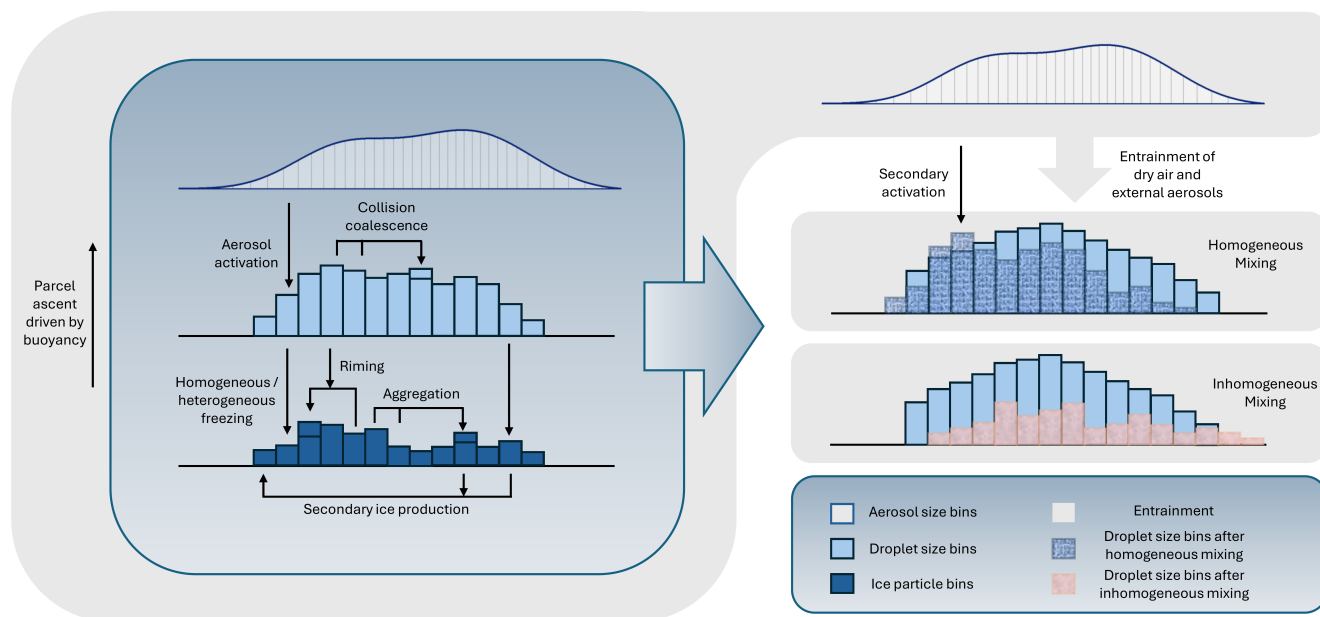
Parcel ascent driven by buoyancy

Aerosol activation

Collision coalescence

Riming

Homogeneous / heterogeneous freezing

Aggregation

Secondary ice production

Secondary activation

Entrainment of dry air and external aerosols

Homogeneous Mixing

Inhomogeneous Mixing

Aerosol size bins

Droplet size bins

Ice particle bins

Entrainment

Droplet size bins after homogeneous mixing

Droplet size bins after inhomogeneous mixing